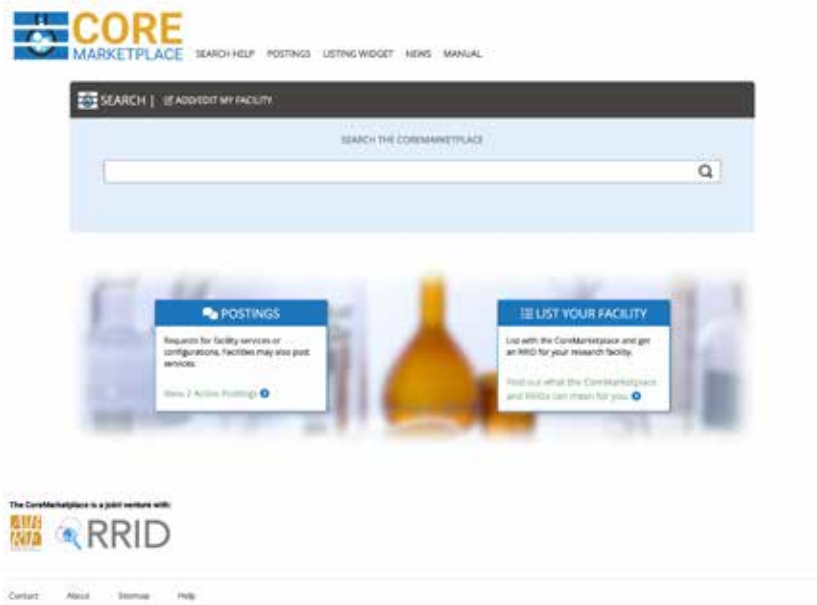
CORE MARKETPLACE

SEARCH HELP POSTINGS LISTING WIDGET NEWS MANUAL

SEARCH | ADD/EDIT MY FACILITY

SEARCH THE COREMARKETPLACE

POSTINGS

Requests for facility services or configurations. Facilities may also post services.

View 2 Active Postings

LIST YOUR FACILITY

List with the CoreMarketplace and get an RRID for your research facility.

Find out what the CoreMarketplace and RRIDs can mean for you

The CoreMarketplace is a joint venture with:

RRID

Contact About Sitemap Help